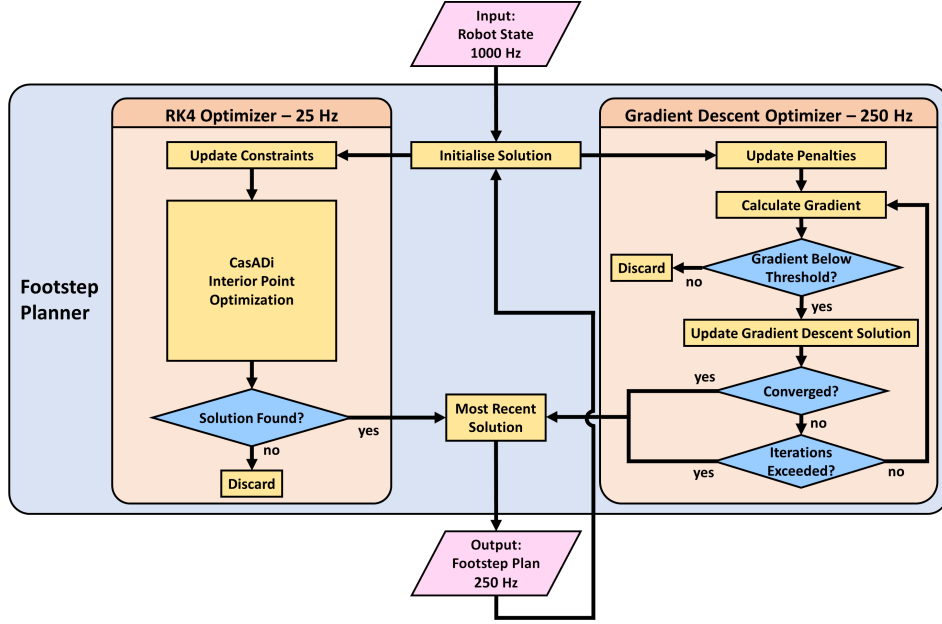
Input:
Robot State
1000 Hz

Footstep Planner

RK4 Optimizer – 25 Hz

Update Constraints

CasADi
Interior Point
Optimization

Solution Found?

yes

no

Discard

Initialise Solution

Most Recent Solution

Output:
Footstep Plan
250 Hz

Gradient Descent Optimizer – 250 Hz

Update Penalties

Calculate Gradient

Discard

no

Gradient Below Threshold?

yes

Update Gradient Descent Solution

yes

Converged?

no

yes

Iterations Exceeded?

no